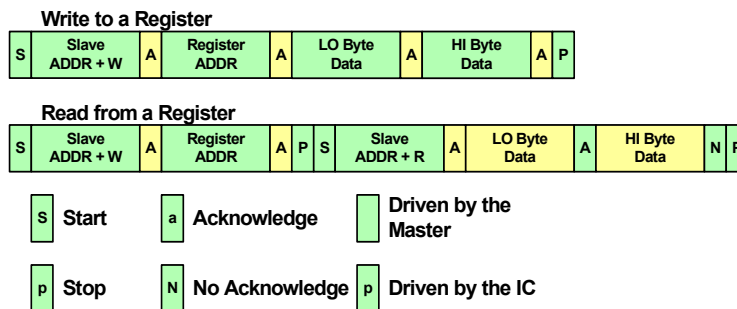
Write to a Register

S Slave ADDR + W A Register ADDR A LO Byte Data A HI Byte Data A P

Read from a Register

S Slave ADDR + W A Register ADDR A P S Slave ADDR + R A LO Byte Data A HI Byte Data N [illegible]

S Start

a Acknowledge

Driven by the Master

p Stop

N No Acknowledge

p Driven by the IC